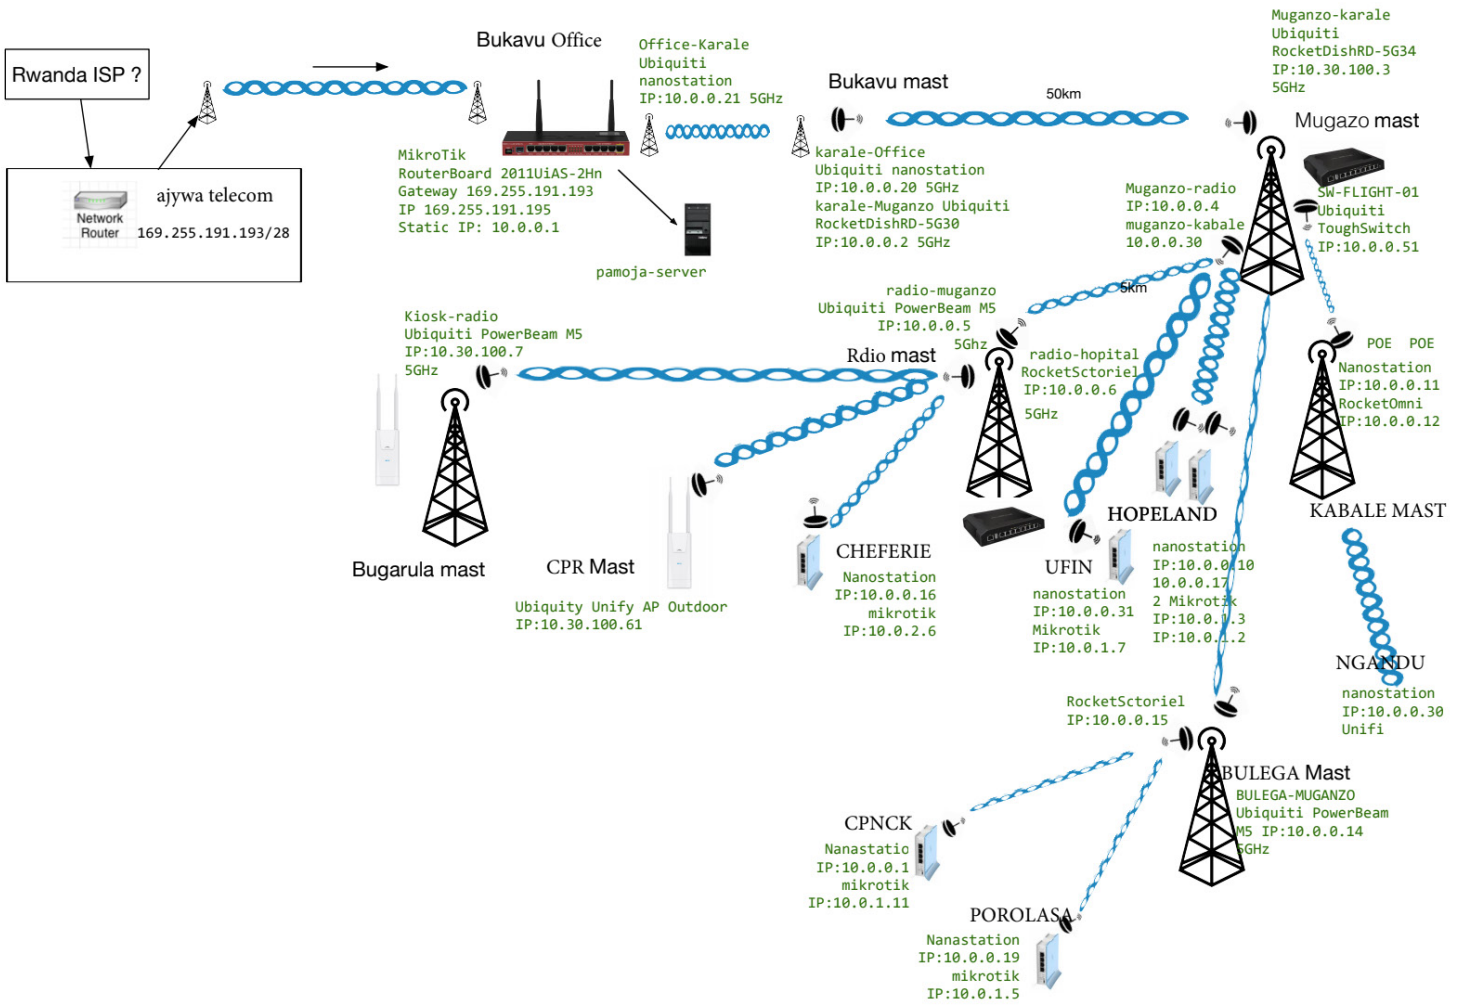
Rwanda ISP ?

Network Router

ajywa telecom

169.255.191.193/28

Bukavu Office

MikroTik
RouterBoard 2011UiAS-2Hn
Gateway 169.255.191.193
IP 169.255.191.195
Static IP: 10.0.0.1

pamoja-server

Office-Karale
Ubiquiti
nanostation
IP:10.0.0.21 5GHz

Bukavu mast

karale-Office
Ubiquiti nanostation
IP:10.0.0.20 5GHz
karale-Muganzo Ubiquiti
RocketDishRD-5G30
IP:10.0.0.2 5GHz

50km

Muganzo-karale
Ubiquiti
RocketDishRD-5G34
IP:10.30.100.3
5GHz

Mugazo mast

Muganzo-radio
IP:10.0.0.4
muganzo-kabale
10.0.0.30

SW-FLIGHT-01
Ubiquiti
ToughSwitch
IP:10.0.0.51

5km

radio-muganzo
Ubiquiti PowerBeam M5
IP:10.0.0.5
5Ghz

Kiosk-radio
Ubiquiti PowerBeam M5
IP:10.30.100.7
5GHz

Rdio mast

radio-hopital
RocketSctoriel
IP:10.0.0.6
5GHz

POE POE
Nanostation
IP:10.0.0.11
RocketOmni
IP:10.0.0.12

KABALE MAST

Bugarula mast

CPR Mast

Ubiquity Unify AP Outdoor
IP:10.30.100.61

CHEFERIE
Nanostation
IP:10.0.0.16
mikrotik
IP:10.0.2.6

HOPELAND
nanostation
IP:10.0.0.10
10.0.0.17
2 Mikrotik
IP:10.0.1.3
IP:10.0.1.2

UFIN
nanostation
IP:10.0.0.31
Mikrotik
IP:10.0.1.7

NGANDU
nanostation
IP:10.0.0.30
Unifi

RocketSctoriel
IP:10.0.0.15

BULEGA Mast
BULEGA-MUGANZO
Ubiquiti PowerBeam
M5 IP:10.0.0.14
5GHz

CPNCK
Nanastatio
IP:10.0.0.1
mikrotik
IP:10.0.1.11

POROLASA
Nanastation
IP:10.0.0.19
mikrotik
IP:10.0.1.5